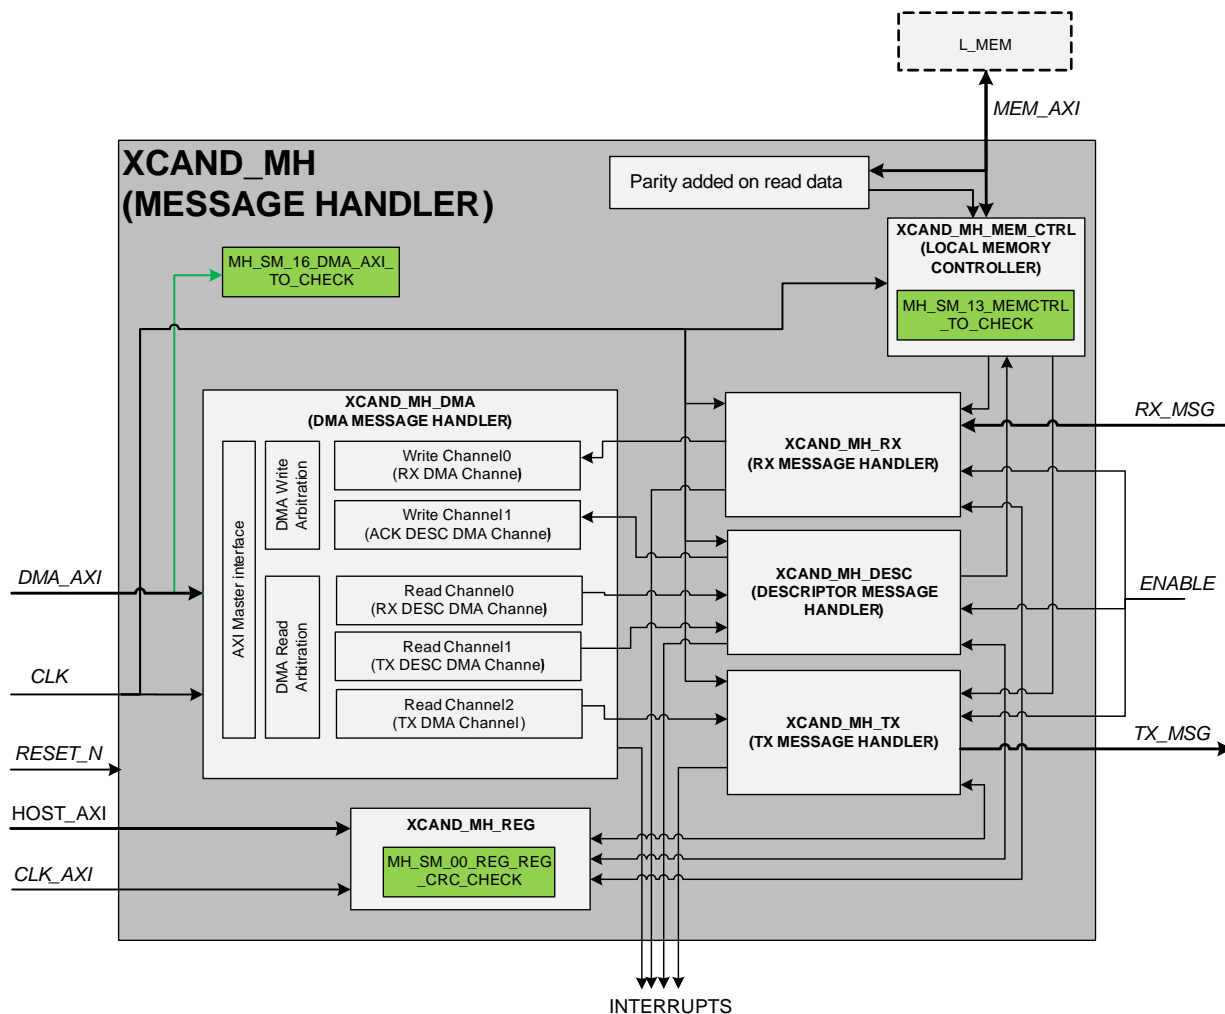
L_MEM

MEM_AXI

XCAND_MH
(MESSAGE HANDLER)

Parity added on read data

XCAND_MH_MEM_CTRL
(LOCAL MEMORY CONTROLLER)

MH_SM_13_MEMCTRL_TO_CHECK

MH_SM_16_DMA_AXI_TO_CHECK

XCAND_MH_DMA
(DMA MESSAGE HANDLER)

AXI Master interface

DMA Write Arbitration

Write Channel0
(RX DMA Channe)

Write Channel1
(ACK DESC DMA Channe)

DMA Read Arbitration

Read Channel0
(RX DESC DMA Channe)

Read Channel1
(TX DESC DMA Channe)

Read Channel2
(TX DMA Channel)

XCAND_MH_RX
(RX MESSAGE HANDLER)

XCAND_MH_DESC
(DESCRIPTOR MESSAGE HANDLER)

XCAND_MH_TX
(TX MESSAGE HANDLER)

RX_MSG

ENABLE

TX_MSG

DMA_AXI

CLK

RESET_N

HOST_AXI

CLK_AXI

XCAND_MH_REG

MH_SM_00_REG_REG_CRC_CHECK

INTERRUPTS